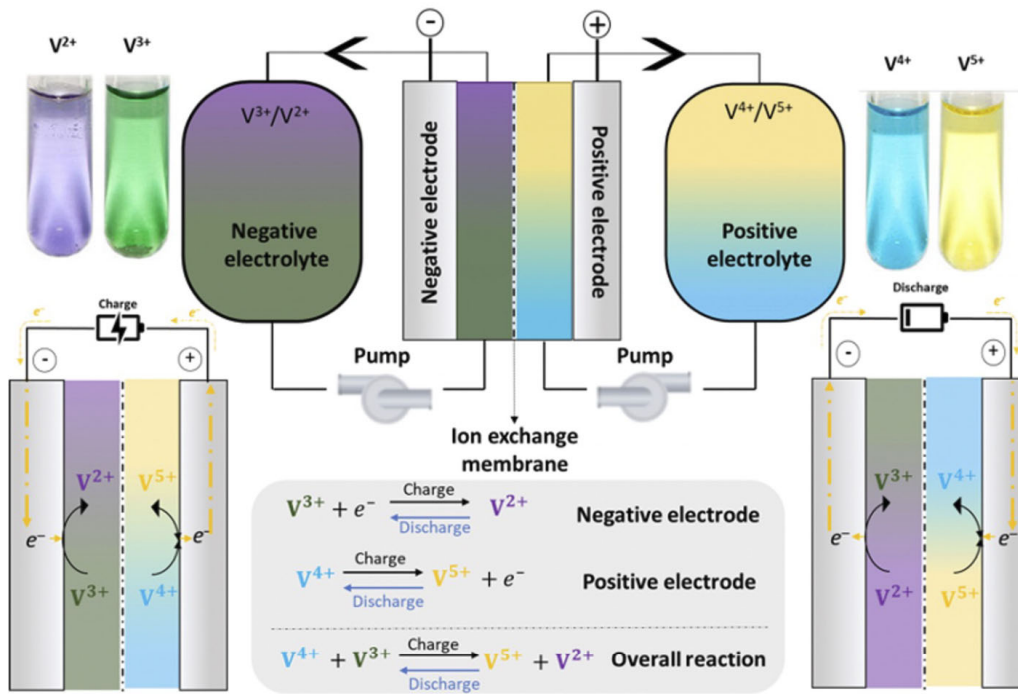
V²⁺ V³⁺

-

+

V⁴⁺ V⁵⁺

$V^{3+}/V^{2+}$

Negative electrolyte

Negative electrode

Positive electrode

$V^{4+}/V^{5+}$

Positive electrolyte

Charge

$e^-$

$e^-$

-

+

$V^{2+}$

$V^{5+}$

$e^-$

$e^-$

$V^{3+}$

$V^{4+}$

Pump

Pump

Ion exchange membrane

Discharge

$e^-$

$e^-$

-

+

$V^{3+}$

$V^{4+}$

$e^-$

$e^-$

$V^{2+}$

$V^{5+}$

$V^{3+} + e^- \underset{\text{Discharge}}{\overset{\text{Charge}}{\rightleftarrows}} V^{2+}$ Negative electrode

$V^{4+} \underset{\text{Discharge}}{\overset{\text{Charge}}{\rightleftarrows}} V^{5+} + e^-$ Positive electrode

$V^{4+} + V^{3+} \underset{\text{Discharge}}{\overset{\text{Charge}}{\rightleftarrows}} V^{5+} + V^{2+}$ Overall reaction